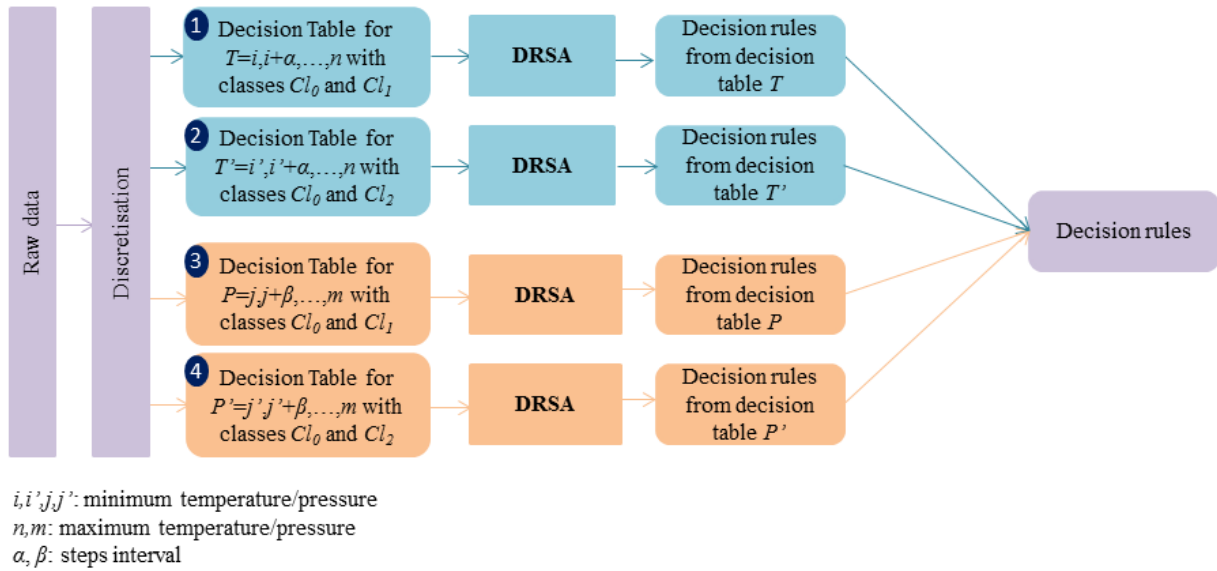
Raw data

Discretisation

1 Decision Table for $T=i,i+\alpha,\ldots,n$ with classes $Cl_0$ and $Cl_1$

DRSA

Decision rules from decision table $T$

2 Decision Table for $T'=i',i'+\alpha,\ldots,n$ with classes $Cl_0$ and $Cl_2$

DRSA

Decision rules from decision table $T'$

3 Decision Table for $P=j,j+\beta,\ldots,m$ with classes $Cl_0$ and $Cl_1$

DRSA

Decision rules from decision table $P$

4 Decision Table for $P'=j'j'+\beta,\ldots,m$ with classes $Cl_0$ and $Cl_2$

DRSA

Decision rules from decision table $P'$

Decision rules

$i,i',j,j'$: minimum temperature/pressure
$n,m$: maximum temperature/pressure
$\alpha$, $\beta$: steps interval